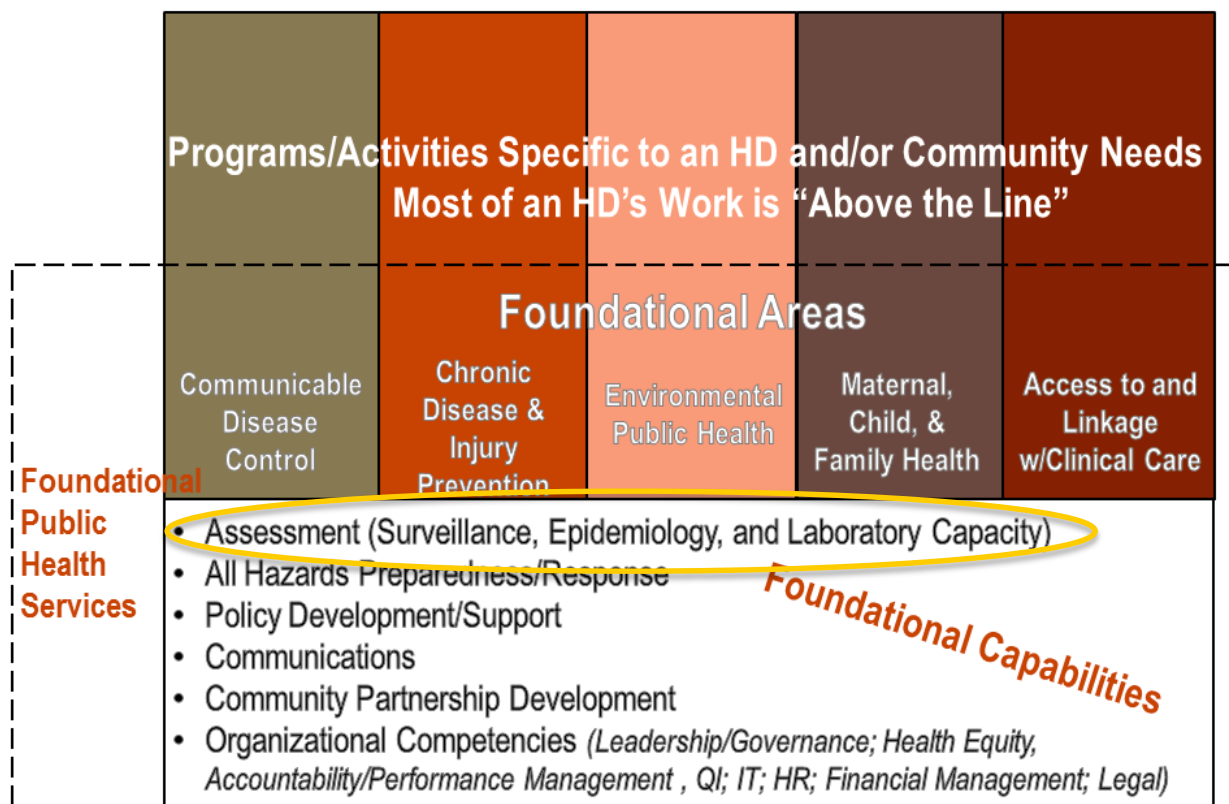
Programs/Activities Specific to an HD and/or Community Needs
Most of an HD's Work is "Above the Line"

Foundational Areas

Communicable Disease Control

Chronic Disease & Injury Prevention

Environmental Public Health

Maternal, Child, & Family Health

Access to and Linkage w/Clinical Care

Foundational Public Health Services

- Assessment (Surveillance, Epidemiology, and Laboratory Capacity)
- All Hazards Preparedness/Response
- Policy Development/Support
- Communications
- Community Partnership Development
- Organizational Competencies (Leadership/Governance; Health Equity, Accountability/Performance Management , QI; IT; HR; Financial Management; Legal)

Foundational Capabilities